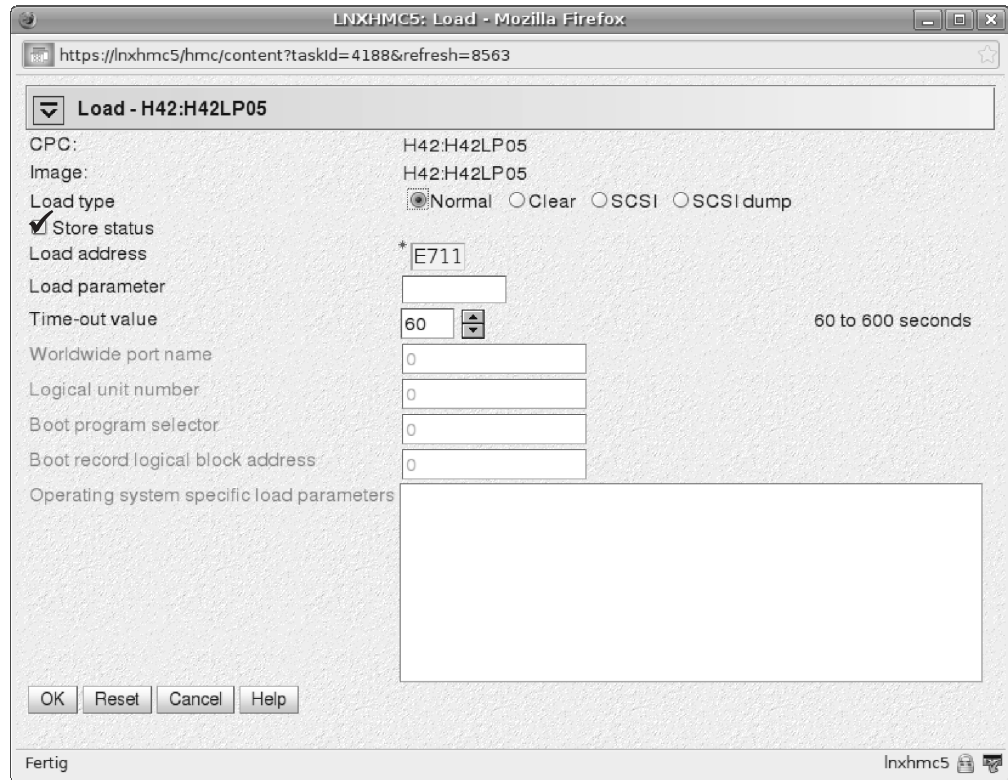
LNXHMC5: Load - Mozilla Firefox

https://lnxhmc5/hmc/content?taskId=4188&refresh=8563

Load - H42:H42LP05

CPC: H42:H42LP05

Image: H42:H42LP05

Load type ◉Normal ○Clear ○SCSI ○SCSI dump

Store status

Load address * E711

Load parameter

Time-out value 60 60 to 600 seconds

Worldwide port name 0

Logical unit number 0

Boot program selector 0

Boot record logical block address 0

Operating system specific load parameters

OK Reset Cancel Help

Fertig

lnxhmc5